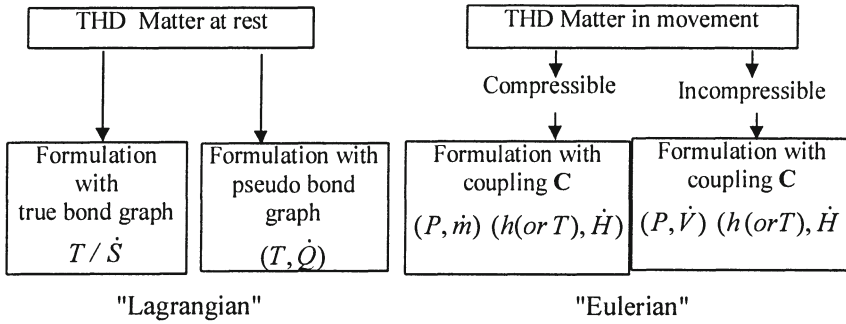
THD Matter at rest

Formulation with true bond graph
$T / \dot{S}$

Formulation with pseudo bond graph
$(T, \dot{Q})$

"Lagrangian"

THD Matter in movement

Compressible

Incompressible

Formulation with coupling $\mathbf{C}$
$(P, \dot{m})$ $(h(or\ T), \dot{H})$

Formulation with coupling $\mathbf{C}$
$(P, \dot{V})$ $(h(orT), \dot{H}$

"Eulerian"